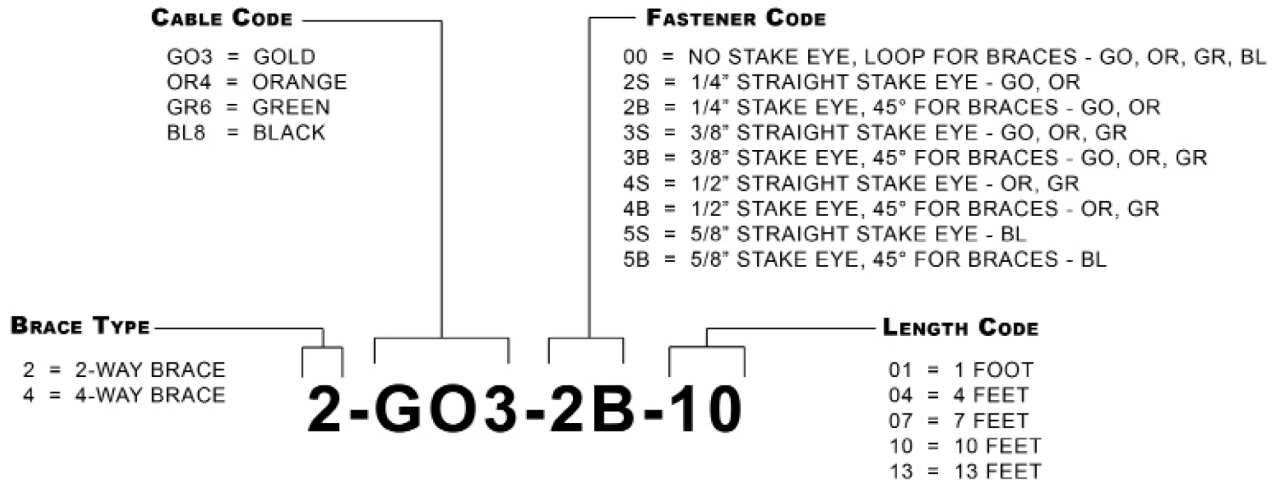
Cable Code

GO3 = GOLD
OR4 = ORANGE
GR6 = GREEN
BL8 = BLACK

Fastener Code

00 = NO STAKE EYE, LOOP FOR BRACES - GO, OR, GR, BL
2S = 1/4" STRAIGHT STAKE EYE - GO, OR
2B = 1/4" STAKE EYE, 45° FOR BRACES - GO, OR
3S = 3/8" STRAIGHT STAKE EYE - GO, OR, GR
3B = 3/8" STAKE EYE, 45° FOR BRACES - GO, OR, GR
4S = 1/2" STRAIGHT STAKE EYE - OR, GR
4B = 1/2" STAKE EYE, 45° FOR BRACES - OR, GR
5S = 5/8" STRAIGHT STAKE EYE - BL
5B = 5/8" STAKE EYE, 45° FOR BRACES - BL

Brace Type

2 = 2-WAY BRACE
4 = 4-WAY BRACE

2-GO3-2B-10

Length Code

01 = 1 FOOT
04 = 4 FEET
07 = 7 FEET
10 = 10 FEET
13 = 13 FEET